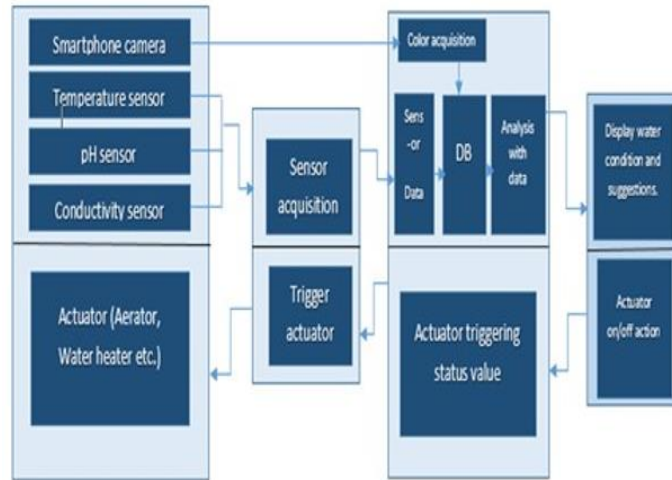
Smartphone camera

Temperature sensor

pH sensor

Conductivity sensor

Sensor acquisition

Color acquisition

Sens -or Data

DB

Analysis with data

Display water condition and suggestions.

Actuator (Aerator, Water heater etc.)

Trigger actuator

Actuator triggering status value

Actuator on/off action